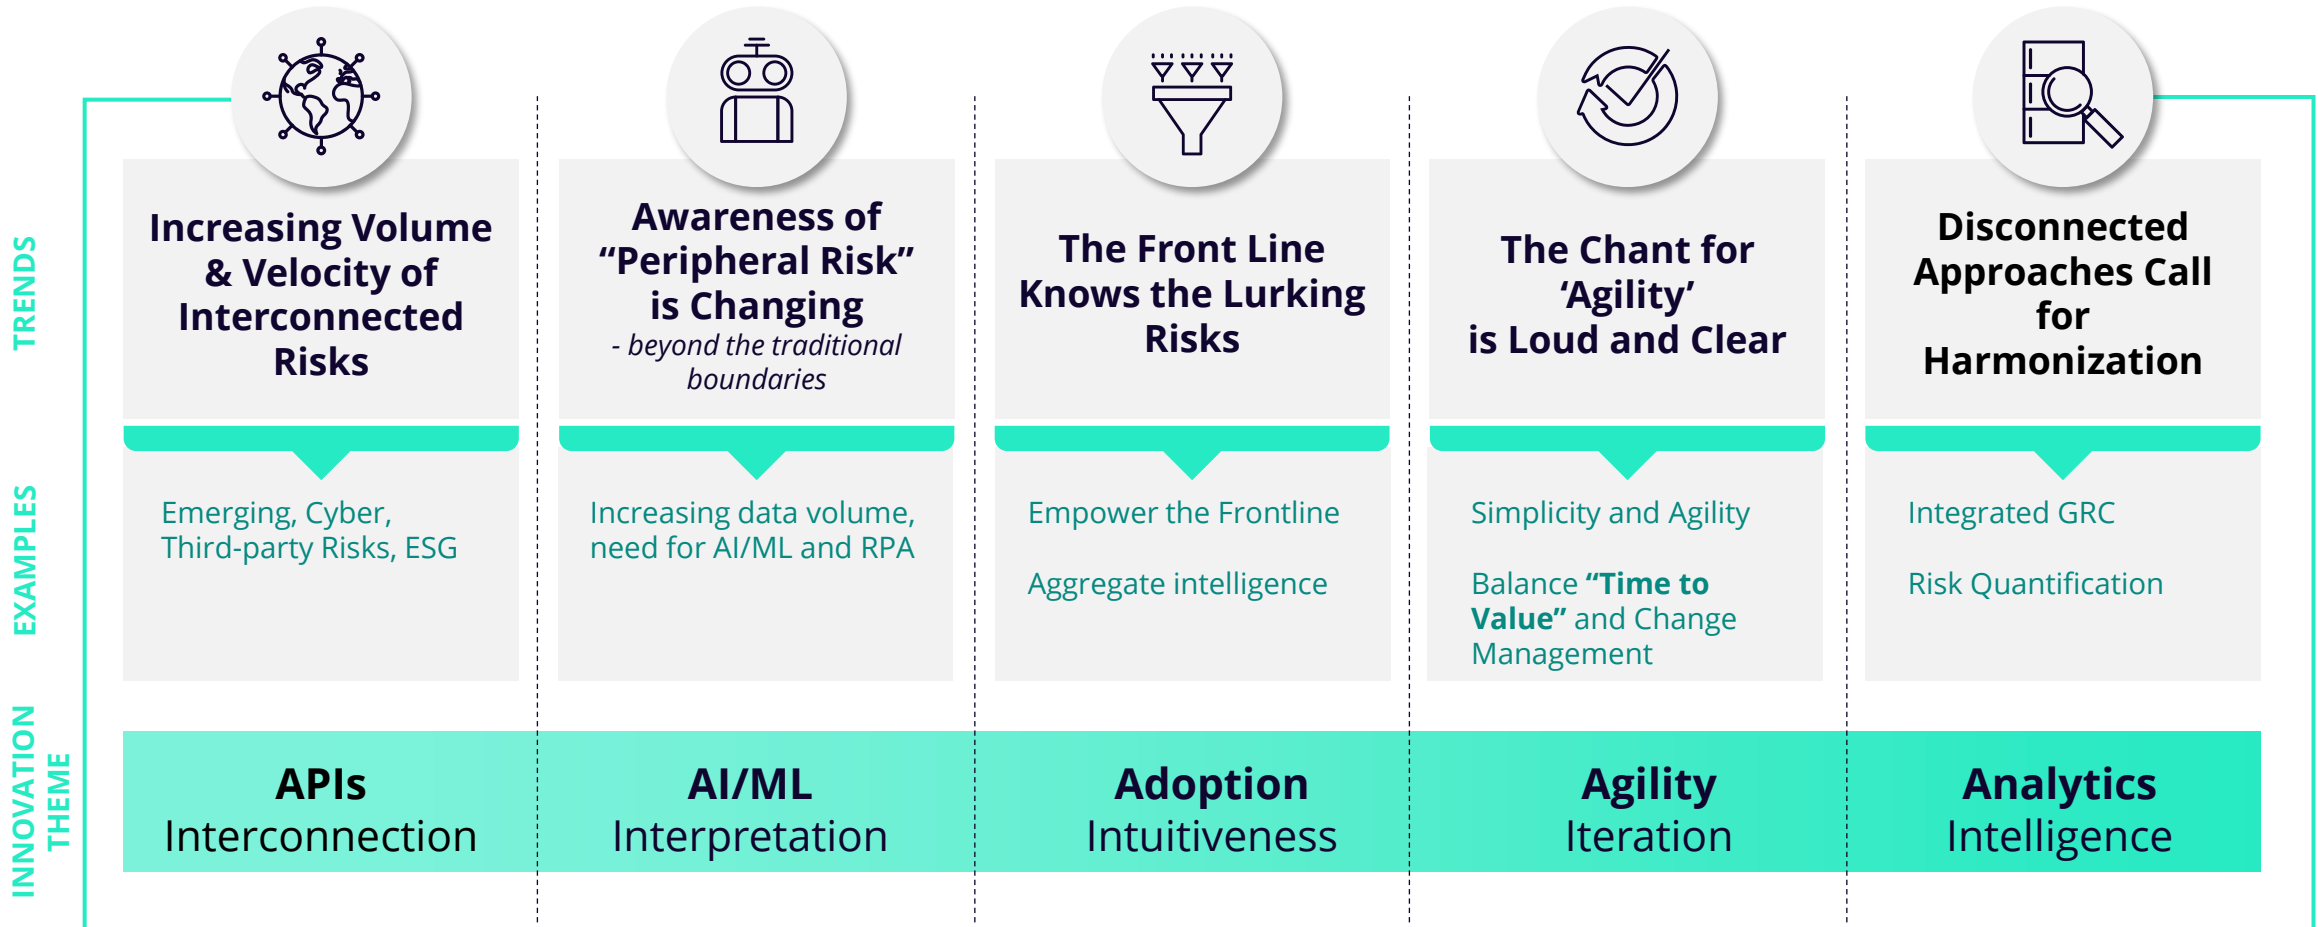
TRENDS

EXAMPLES

INNOVATION THEME

Increasing Volume & Velocity of Interconnected Risks

Emerging, Cyber, Third-party Risks, ESG

**APIs**
Interconnection

Awareness of "Peripheral Risk" is Changing
- *beyond the traditional boundaries*

Increasing data volume, need for AI/ML and RPA

**AI/ML**
Interpretation

The Front Line Knows the Lurking Risks

Empower the Frontline

Aggregate intelligence

**Adoption**
Intuitiveness

The Chant for 'Agility' is Loud and Clear

Simplicity and Agility

Balance **"Time to Value"** and Change Management

**Agility**
Iteration

Disconnected Approaches Call for Harmonization

Integrated GRC

Risk Quantification

**Analytics**
Intelligence